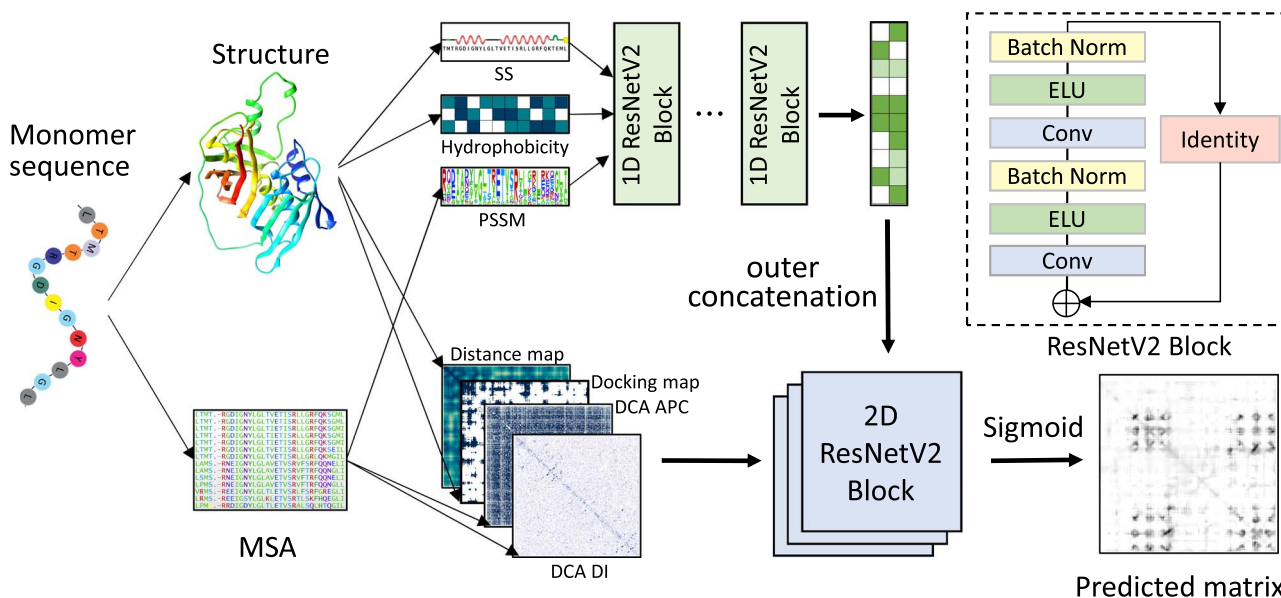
Structure

Monomer sequence

SS

Hydrophobicity

PSSM

1D ResNetV2 Block

...

1D ResNetV2 Block

Batch Norm

ELU

Conv

Batch Norm

ELU

Conv

Identity

ResNetV2 Block

outer concatenation

Distance map

Docking map

DCA APC

DCA DI

MSA

2D ResNetV2 Block

Sigmoid

Predicted matrix